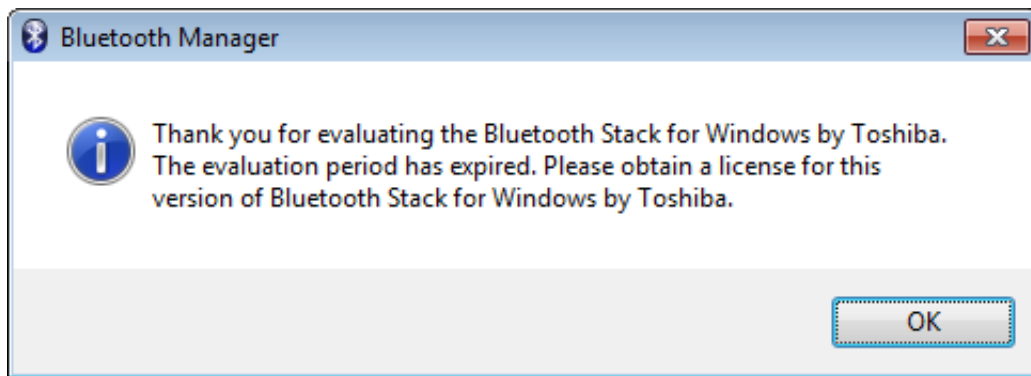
Bluetooth Manager

Thank you for evaluating the Bluetooth Stack for Windows by Toshiba. The evaluation period has expired. Please obtain a license for this version of Bluetooth Stack for Windows by Toshiba.

OK